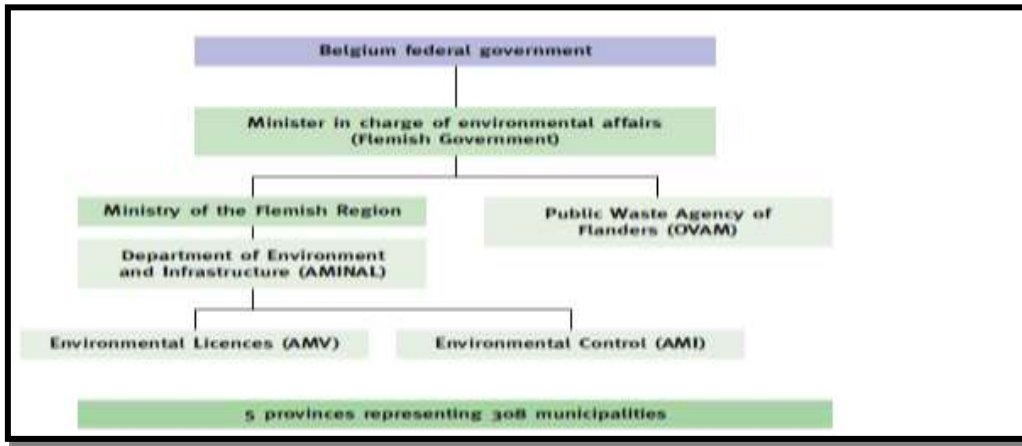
Belgium federal government

Minister in charge of environmental affairs (Flemish Government)

Ministry of the Flemish Region

Public Waste Agency of Flanders (OVAM)

Department of Environment and Infrastructure (AMINAL)

Environmental Licences (AMV)

Environmental Control (AMI)

5 provinces representing 308 municipalities